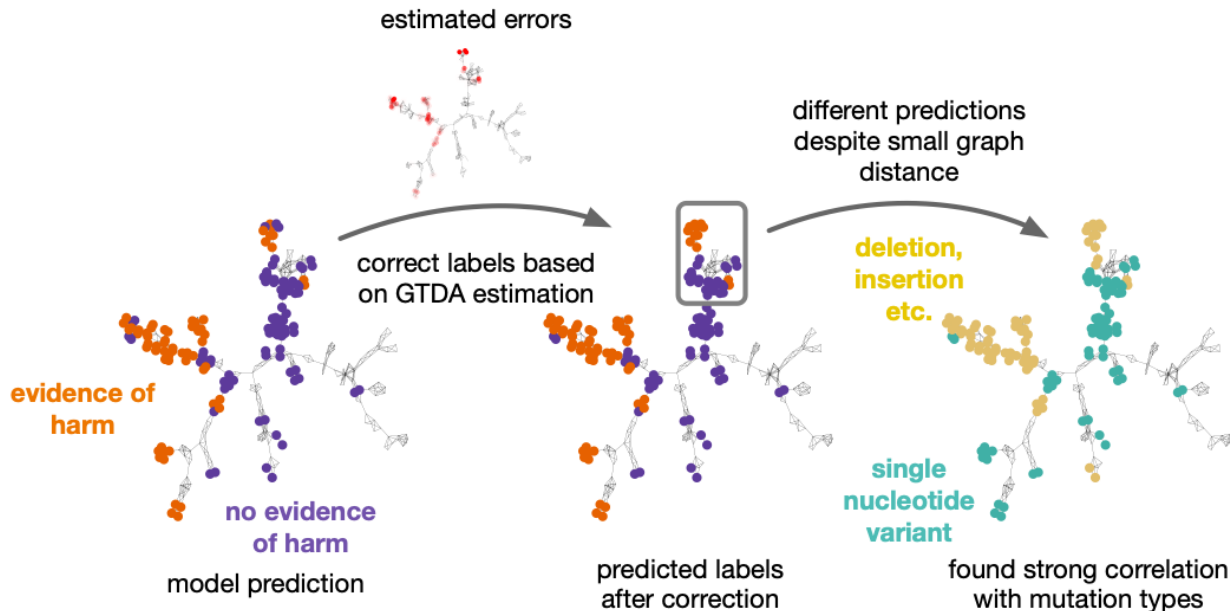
estimated errors

different predictions despite small graph distance

correct labels based on GTDA estimation

deletion, insertion etc.

evidence of harm

no evidence of harm

single nucleotide variant

model prediction

predicted labels after correction

found strong correlation with mutation types